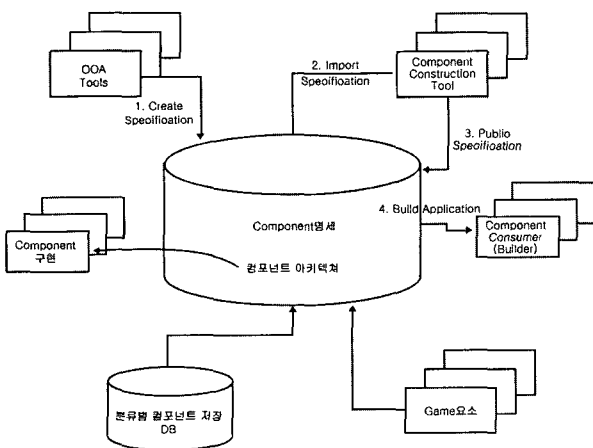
OOA Tools

1. Create Speoifioation

2. Import Speoifioation

Component Construction Tool

3. Publio Specifioation

Component명세

4. Build Application

Component Consumer (Builder)

Component 구현

컴포넌트 아키텍쳐

분류별 컴포넌트 저장 DB

Game요소